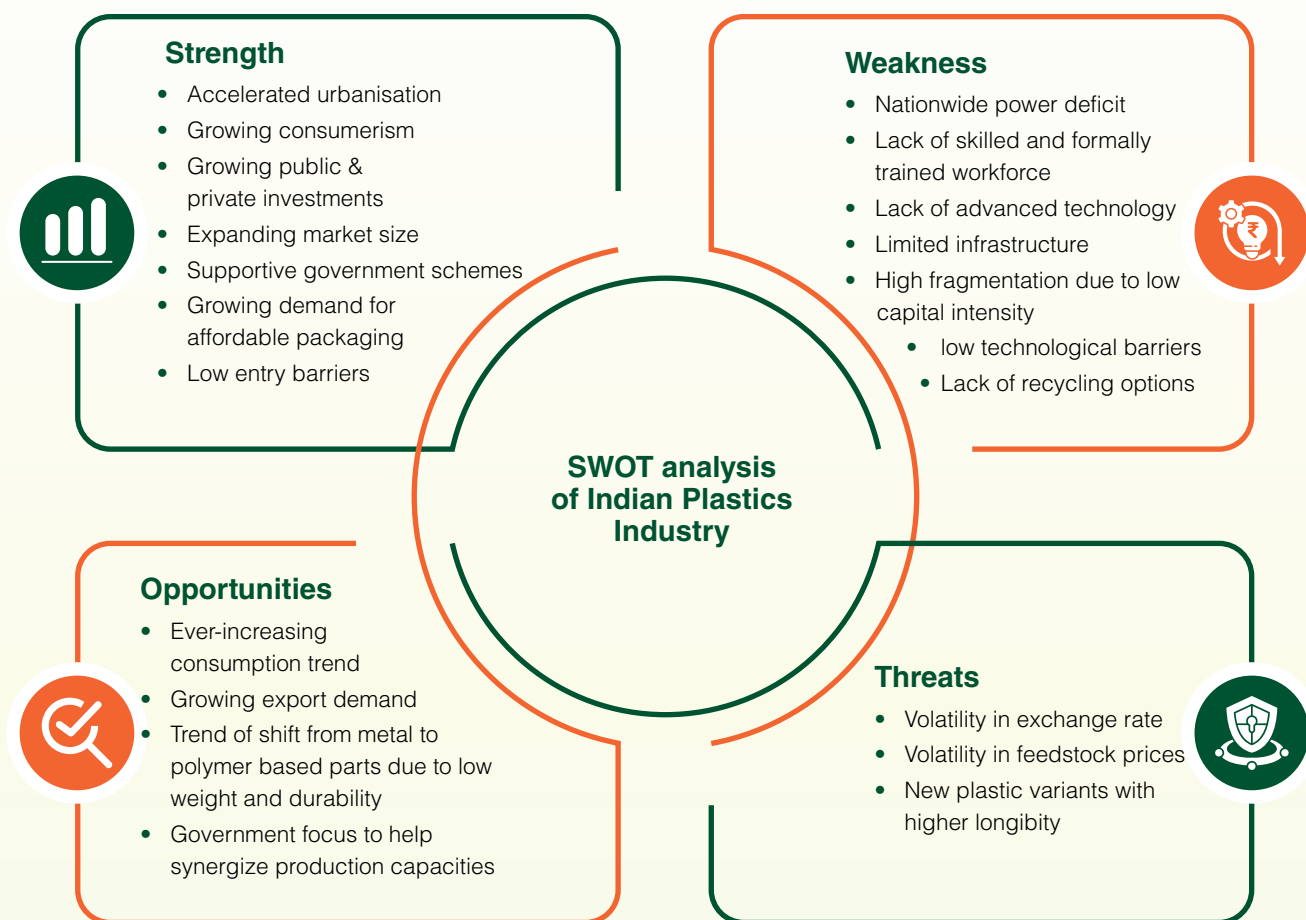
Strength
- Accelerated urbanisation
- Growing consumerism
- Growing public & private investments
- Expanding market size
- Supportive government schemes
- Growing demand for affordable packaging
- Low entry barriers

Weakness
- Nationwide power deficit
- Lack of skilled and formally trained workforce
- Lack of advanced technology
- Limited infrastructure
- High fragmentation due to low capital intensity
  - low technological barriers
  - Lack of recycling options

SWOT analysis of Indian Plastics Industry

Opportunities
- Ever-increasing consumption trend
- Growing export demand
- Trend of shift from metal to polymer based parts due to low weight and durability
- Government focus to help synergize production capacities

Threats
- Volatility in exchange rate
- Volatility in feedstock prices
- New plastic variants with higher longibity